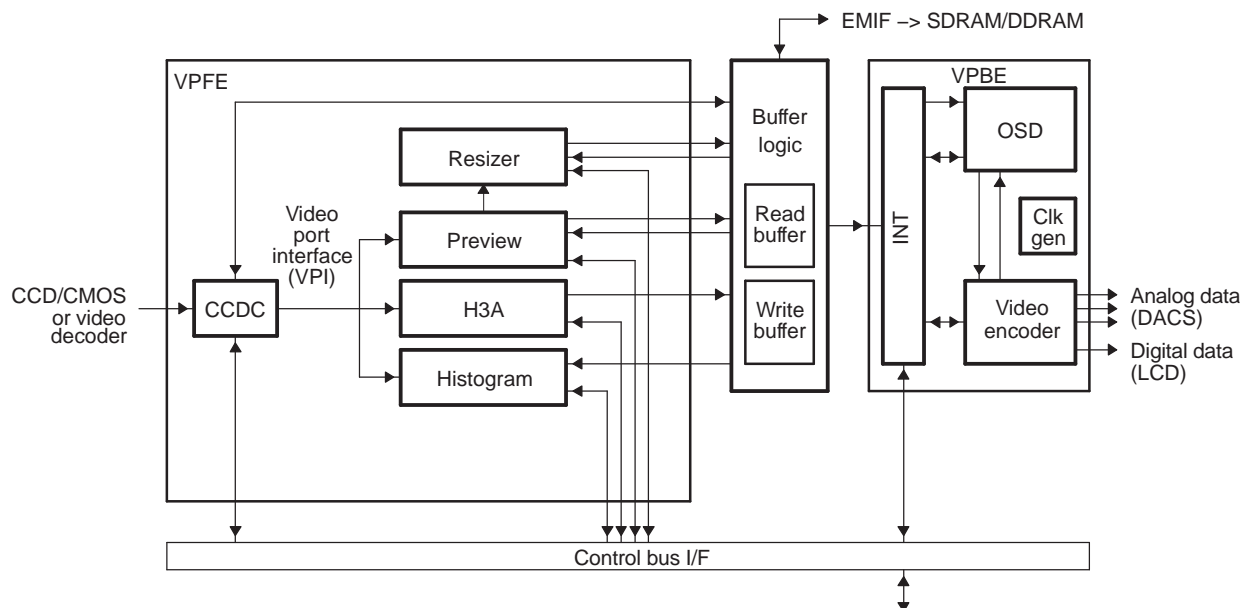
EMIF –> SDRAM/DDRAM

VPFE

Buffer logic

VPBE

Resizer

OSD

Video port interface (VPI)

Read buffer

INT

Clk gen

Preview

CCD/CMOS or video decoder

CCDC

H3A

Write buffer

Video encoder

Analog data (DACS)

Digital data (LCD)

Histogram

Control bus I/F